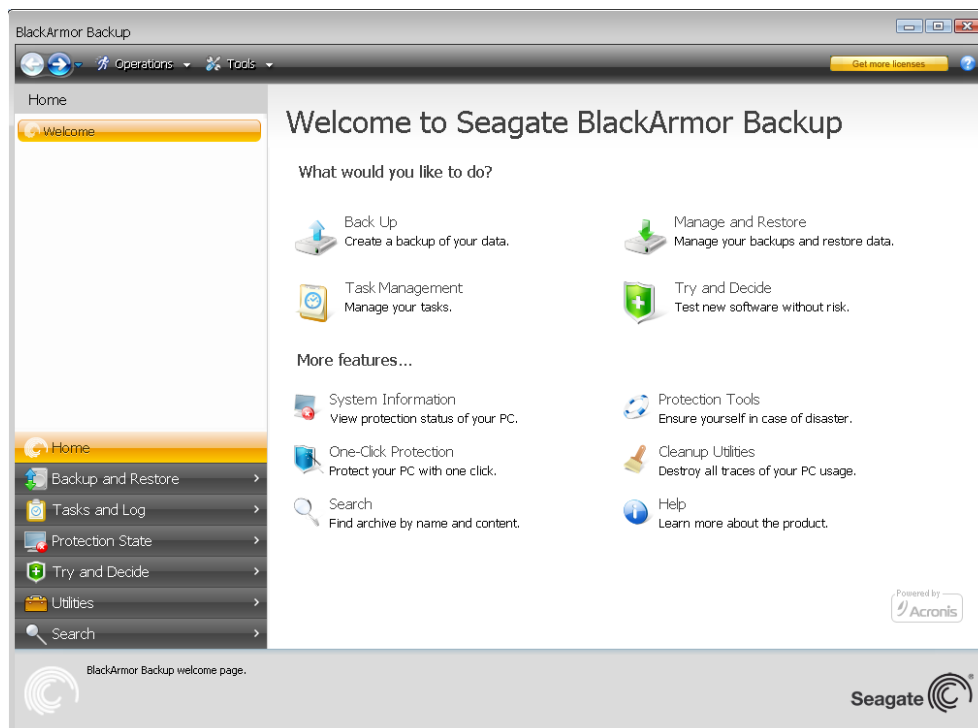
BlackArmor Backup

Operations Tools

Get more licenses

Home

Welcome

Welcome to Seagate BlackArmor Backup

What would you like to do?

Back Up
Create a backup of your data.

Manage and Restore
Manage your backups and restore data.

Task Management
Manage your tasks.

Try and Decide
Test new software without risk.

More features...

System Information
View protection status of your PC.

Protection Tools
Ensure yourself in case of disaster.

One-Click Protection
Protect your PC with one click.

Cleanup Utilities
Destroy all traces of your PC usage.

Search
Find archive by name and content.

Help
Learn more about the product.

Home

Backup and Restore

Tasks and Log

Protection State

Try and Decide

Utilities

Search

Powered by Acronis

BlackArmor Backup welcome page.

Seagate